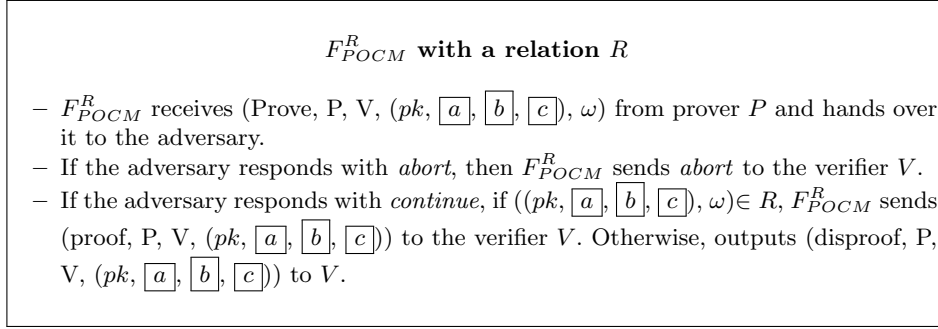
$F^R_{POCM}$ **with a relation** $R$

– $F^R_{POCM}$ receives (Prove, P, V, ($pk$, $\boxed{a}$, $\boxed{b}$, $\boxed{c}$), $\omega$) from prover $P$ and hands over it to the adversary.
– If the adversary responds with *abort*, then $F^R_{POCM}$ sends *abort* to the verifier $V$.
– If the adversary responds with *continue*, if (($pk$, $\boxed{a}$, $\boxed{b}$, $\boxed{c}$), $\omega$)$\in R$, $F^R_{POCM}$ sends (proof, P, V, ($pk$, $\boxed{a}$, $\boxed{b}$, $\boxed{c}$)) to the verifier $V$. Otherwise, outputs (disproof, P, V, ($pk$, $\boxed{a}$, $\boxed{b}$, $\boxed{c}$)) to $V$.